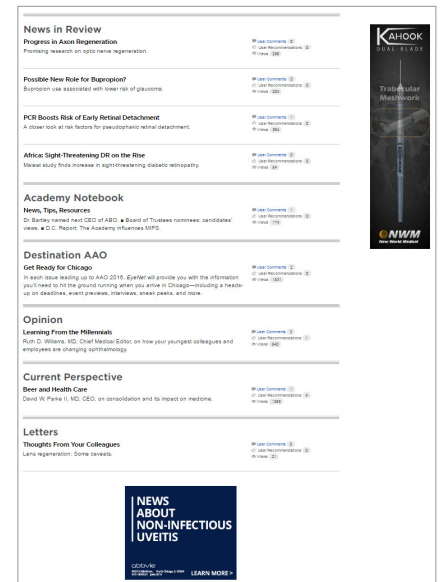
News in Review

Progress in Axon Regeneration
Promising research on optic nerve regeneration.

User Comments 0
User Recommendations 0
Views 298

Possible New Role for Bupropion?
Bupropion use associated with lower risk of glaucoma.

User Comments 0
User Recommendations 0
Views 283

PCR Boosts Risk of Early Retinal Detachment
A closer look at risk factors for pseudophakic retinal detachment.

User Comments 0
User Recommendations 0
Views 384

Africa: Sight-Threatening DR on the Rise
Malawi study finds increase in sight-threatening diabetic retinopathy.

User Comments 0
User Recommendations 0
Views 84

Academy Notebook

News, Tips, Resources
Dr. Barley named next CEO of ABO. ■ Board of Trustees nominees: candidates' views. ■ D.C. Report: The Academy influences MIPS.

User Comments 1
User Recommendations 0
Views 174

Destination AAO

Get Ready for Chicago
In each issue leading up to AAO 2016, EyeNet will provide you with the information you'll need to hit the ground running when you arrive in Chicago—including a heads-up on deadlines, event previews, interviews, sneak peeks, and more.

User Comments 2
User Recommendations 0
Views 1631

Opinion

Learning From the Millennials
Ruth D. Williams, MD, Chief Medical Editor, on how your youngest colleagues and employees are changing ophthalmology.

User Comments 3
User Recommendations 1
Views 640

Current Perspective

Beer and Health Care
David W. Parke II, MD, CEO, on consolidation and its impact on medicine.

User Comments 1
User Recommendations 4
Views 1346

Letters

Thoughts From Your Colleagues
Lens regeneration: Some caveats.

User Comments 0
User Recommendations 0
Views 21

KAHOOK
DUAL BLADE
Trabecular Meshwork
NWM
New World Medical

NEWS ABOUT NON-INFECTIOUS UVEITIS
abbvie
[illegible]
LEARN MORE >